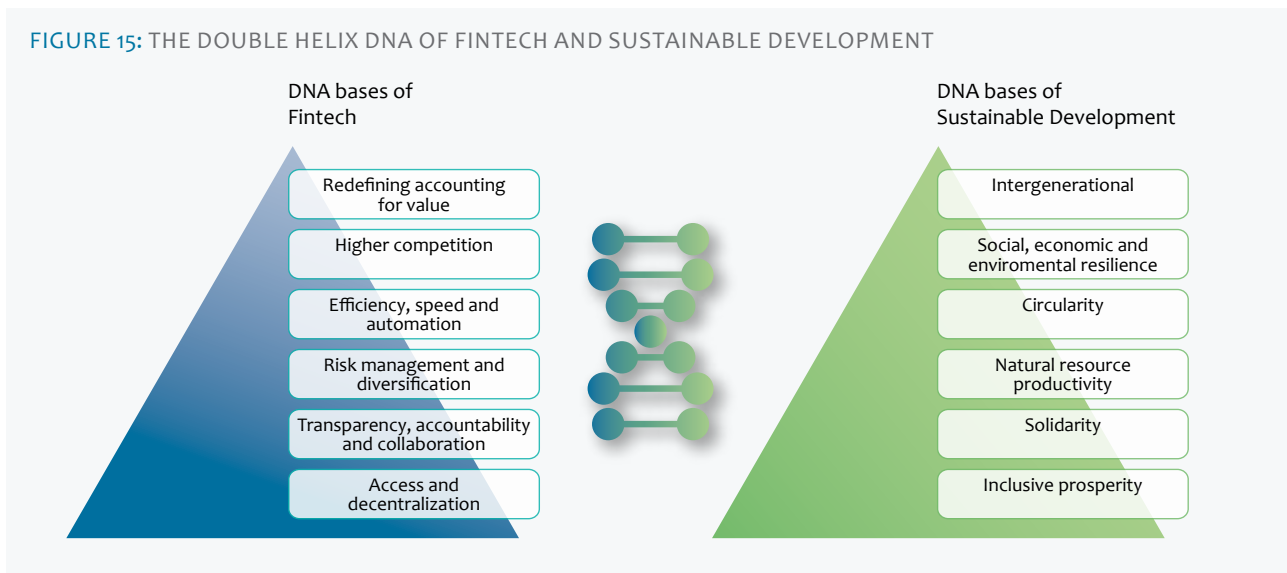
FIGURE 15: THE DOUBLE HELIX DNA OF FINTECH AND SUSTAINABLE DEVELOPMENT

DNA bases of Fintech

Redefining accounting for value

Higher competition

Efficiency, speed and automation

Risk management and diversification

Transparency, accountability and collaboration

Access and decentralization

DNA bases of Sustainable Development

Intergenerational

Social, economic and enviromental resilience

Circularity

Natural resource productivity

Solidarity

Inclusive prosperity